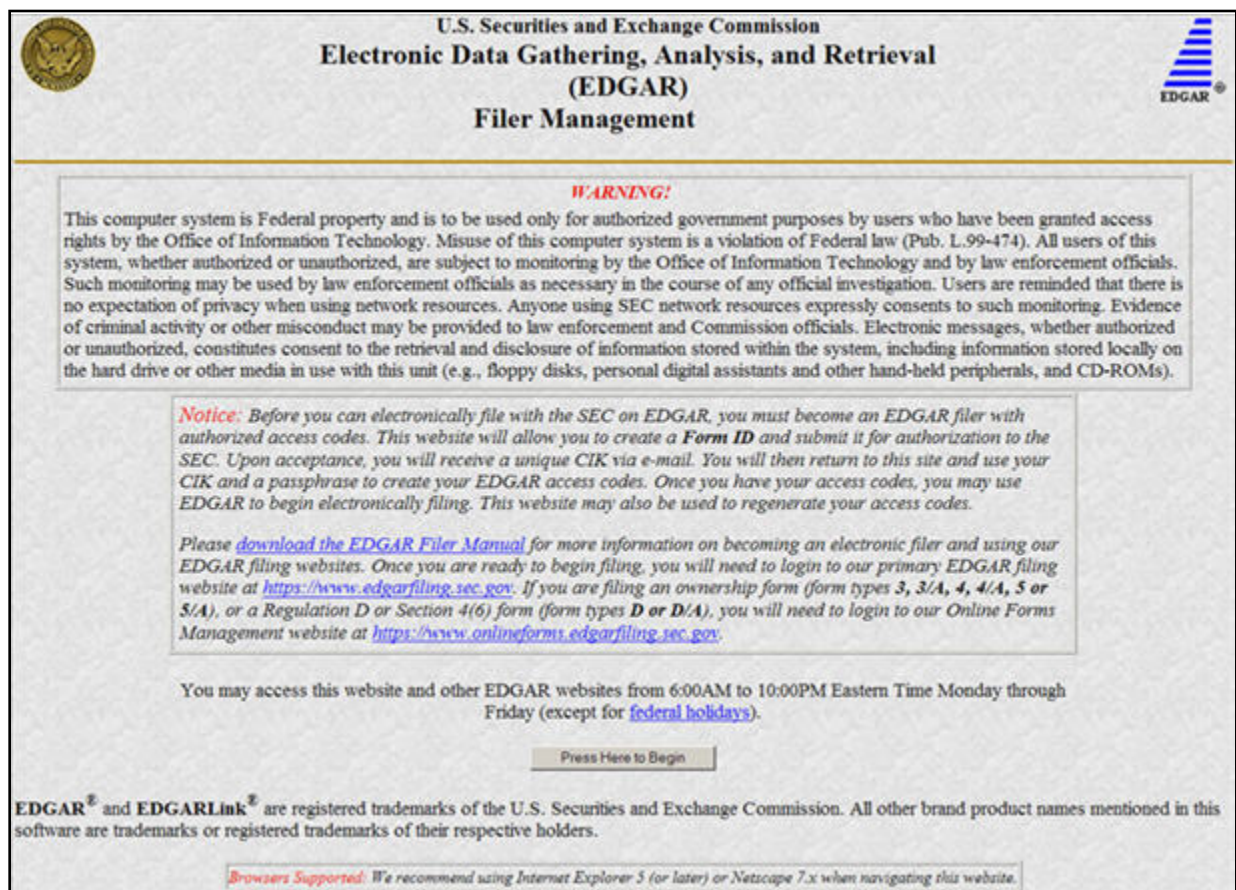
U.S. Securities and Exchange Commission
Electronic Data Gathering, Analysis, and Retrieval
(EDGAR)
Filer Management

EDGAR®

WARNING!

This computer system is Federal property and is to be used only for authorized government purposes by users who have been granted access rights by the Office of Information Technology. Misuse of this computer system is a violation of Federal law (Pub. L.99-474). All users of this system, whether authorized or unauthorized, are subject to monitoring by the Office of Information Technology and by law enforcement officials. Such monitoring may be used by law enforcement officials as necessary in the course of any official investigation. Users are reminded that there is no expectation of privacy when using network resources. Anyone using SEC network resources expressly consents to such monitoring. Evidence of criminal activity or other misconduct may be provided to law enforcement and Commission officials. Electronic messages, whether authorized or unauthorized, constitutes consent to the retrieval and disclosure of information stored within the system, including information stored locally on the hard drive or other media in use with this unit (e.g., floppy disks, personal digital assistants and other hand-held peripherals, and CD-ROMs).

Notice: Before you can electronically file with the SEC on EDGAR, you must become an EDGAR filer with authorized access codes. This website will allow you to create a Form ID and submit it for authorization to the SEC. Upon acceptance, you will receive a unique CIK via e-mail. You will then return to this site and use your CIK and a passphrase to create your EDGAR access codes. Once you have your access codes, you may use EDGAR to begin electronically filing. This website may also be used to regenerate your access codes.

Please download the EDGAR Filer Manual for more information on becoming an electronic filer and using our EDGAR filing websites. Once you are ready to begin filing, you will need to login to our primary EDGAR filing website at https://www.edgarfiling.sec.gov. If you are filing an ownership form (form types 3, 3/A, 4, 4/A, 5 or 5/A), or a Regulation D or Section 4(6) form (form types D or D/A), you will need to login to our Online Forms Management website at https://www.onlineforms.edgarfiling.sec.gov.

You may access this website and other EDGAR websites from 6:00AM to 10:00PM Eastern Time Monday through Friday (except for federal holidays).

Press Here to Begin

EDGAR® and EDGARLink® are registered trademarks of the U.S. Securities and Exchange Commission. All other brand product names mentioned in this software are trademarks or registered trademarks of their respective holders.

Browsers Supported: We recommend using Internet Explorer 5 (or later) or Netscape 7.x when navigating this website.